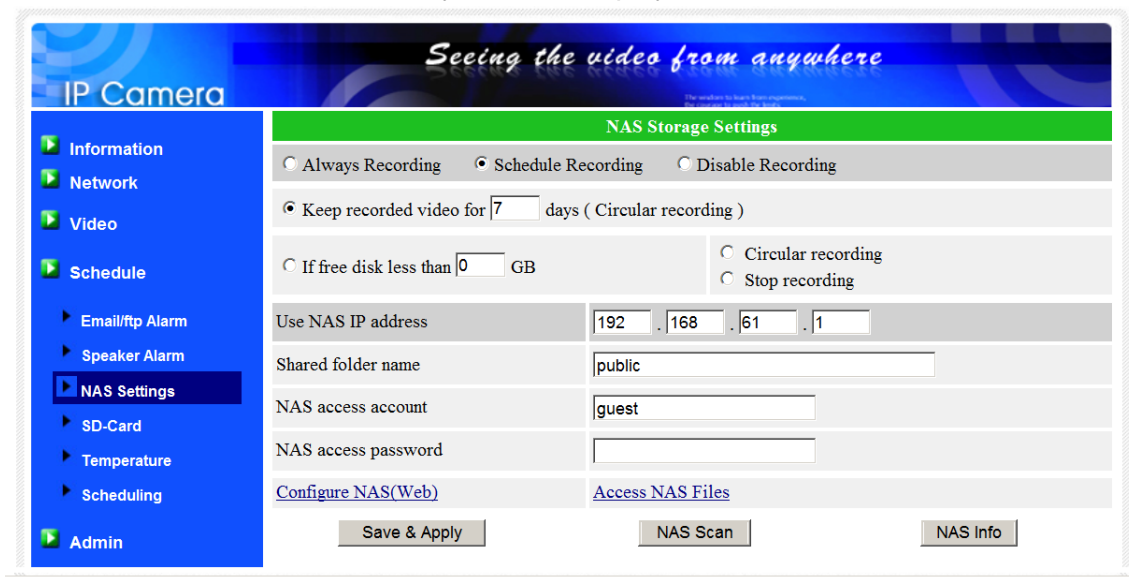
Seeing the video from anywhere

IP Camera

Information
Network
Video
Schedule
Email/ftp Alarm
Speaker Alarm
NAS Settings
SD-Card
Temperature
Scheduling
Admin

NAS Storage Settings

Always Recording   Schedule Recording   Disable Recording

Keep recorded video for 7 days ( Circular recording )

If free disk less than 0 GB

Circular recording
Stop recording

| Use NAS IP address | 192 . 168 . 61 . 1 |
|---|---|
| Shared folder name | public |
| NAS access account | guest |
| NAS access password | |
| Configure NAS(Web) | Access NAS Files |

Save & Apply   NAS Scan   NAS Info